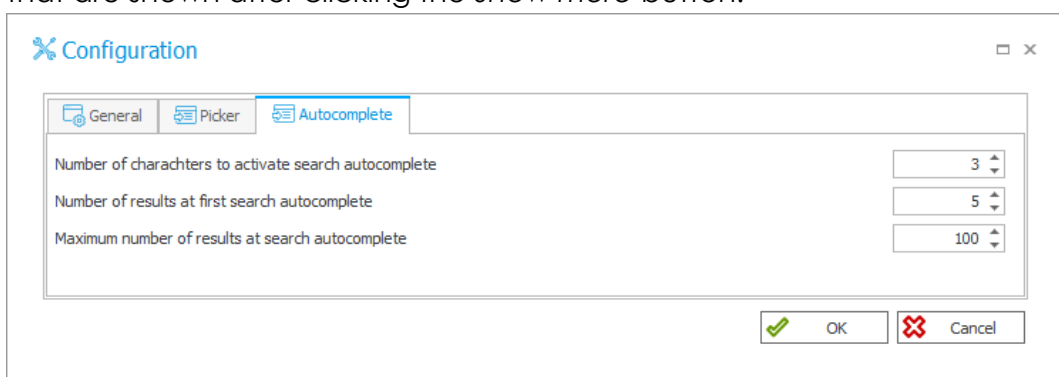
Configuration

General | Picker | Autocomplete

Number of charachters to activate search autocomplete 3

Number of results at first search autocomplete 5

Maximum number of results at search autocomplete 100

OK Cancel